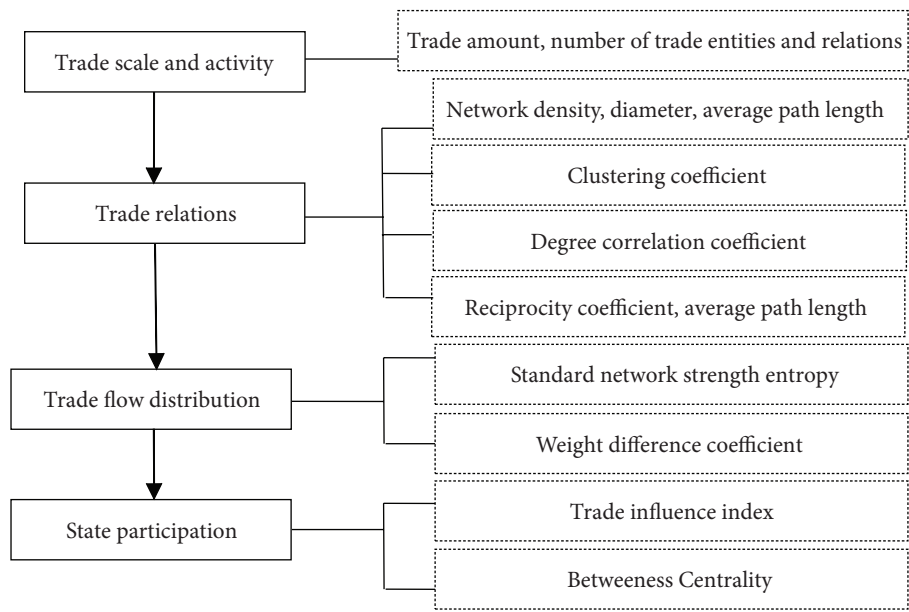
Trade scale and activity

Trade amount, number of trade entities and relations

Trade relations

Network density, diameter, average path length

Clustering coefficient

Degree correlation coefficient

Reciprocity coefficient, average path length

Trade flow distribution

Standard network strength entropy

Weight difference coefficient

State participation

Trade influence index

Betweeness Centrality